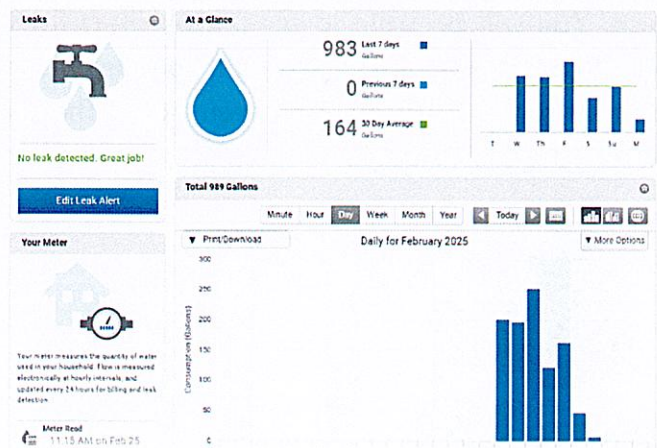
Leaks

No leak detected. Great job!

Edit Leak Alert

Your Meter

Your meter measures the quantity of water used in your household. Flow is measured electronically at hourly intervals, and updated every 24 hours for billing and leak detection.

Meter Read
11:15 AM on Feb 25

At a Glance

983 Last 7 days
Gallons

0 Previous 7 days
Gallons

164 30 Day Average
Gallons

T W Th F S Su M

Total 989 Gallons

Minute Hour Day Week Month Year Today

▼ Print/Download

Daily for February 2025

▼ More Options

Consumption (Gallons)

300
250
200
150
100
50
0